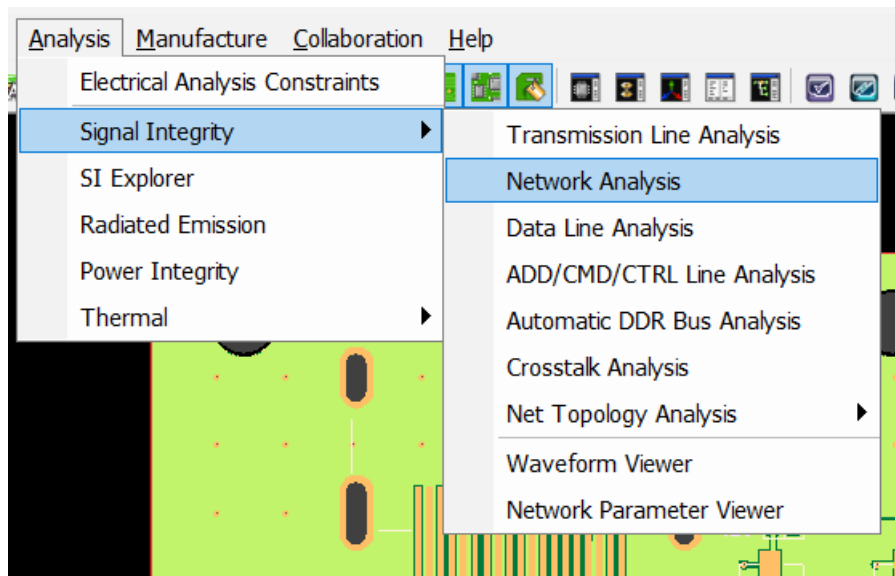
Analysis Manufacture Collaboration Help

Electrical Analysis Constraints
Signal Integrity
SI Explorer
Radiated Emission
Power Integrity
Thermal

Transmission Line Analysis
Network Analysis
Data Line Analysis
ADD/CMD/CTRL Line Analysis
Automatic DDR Bus Analysis
Crosstalk Analysis
Net Topology Analysis
Waveform Viewer
Network Parameter Viewer